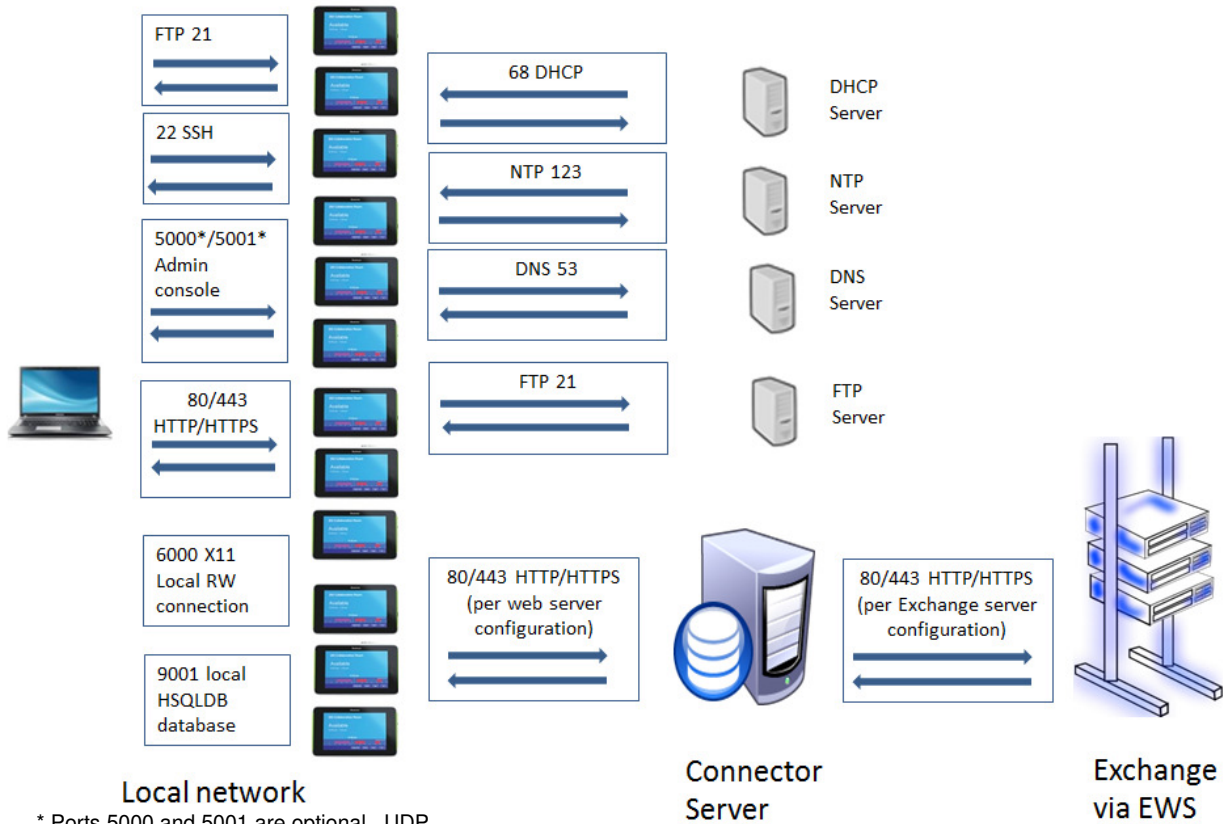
FTP 21

22 SSH

5000*/5001*
Admin
console

80/443
HTTP/HTTPS

6000 X11
Local RW
connection

9001 local
HSQLDB
database

68 DHCP

NTP 123

DNS 53

FTP 21

DHCP
Server

NTP
Server

DNS
Server

FTP
Server

80/443 HTTP/HTTPS
(per web server
configuration)

80/443 HTTP/HTTPS
(per Exchange server
configuration)

Local network

Connector
Server

Exchange
via EWS

* Ports 5000 and 5001 are optional. UDP